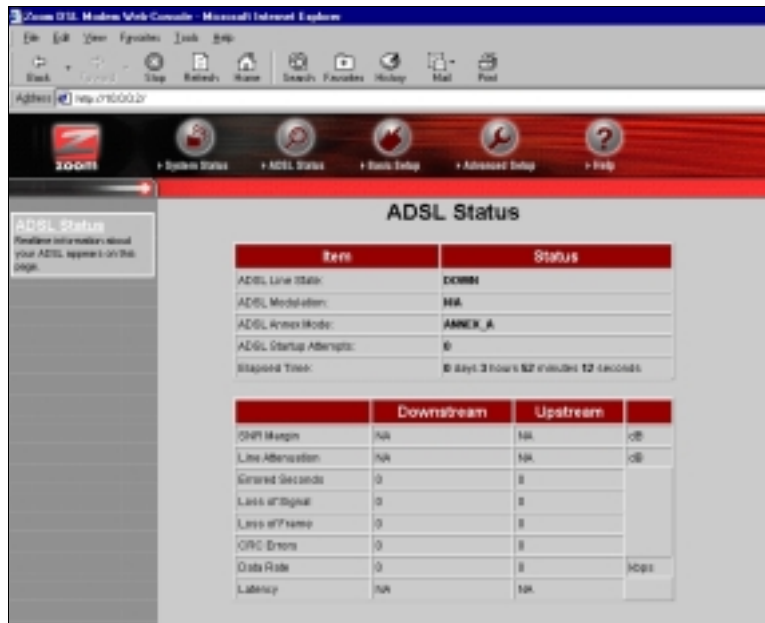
Zoom DSL Modem Web Console - Microsoft Internet Explorer

File Edit View Favorites Tools Help

Back Forward Stop Refresh Home Search Favorites History Mail Print

Address http://10.0.0.2/

zoom

System Status ADSL Status Basic Setup Advanced Setup Help

ADSL Status

Realtime information about your ADSL appears on this page.

ADSL Status

| Item | Status |
|---|---|
| ADSL Line State: | DOWN |
| ADSL Modulation: | N/A |
| ADSL Annex Mode: | ANNEX_A |
| ADSL Startup Attempts: | 0 |
| Elapsed Time: | 0 days 3 hours 52 minutes 12 seconds |

| | Downstream | Upstream | |
|---|---|---|---|
| SNR Margin | NA | NA | dB |
| Line Attenuation | NA | NA | dB |
| Errored Seconds | 0 | 0 | |
| Loss of Signal | 0 | 0 | |
| Loss of Frame | 0 | 0 | |
| CRC Errors | 0 | 0 | |
| Data Rate | 0 | 0 | kbps |
| Latency | NA | NA | |